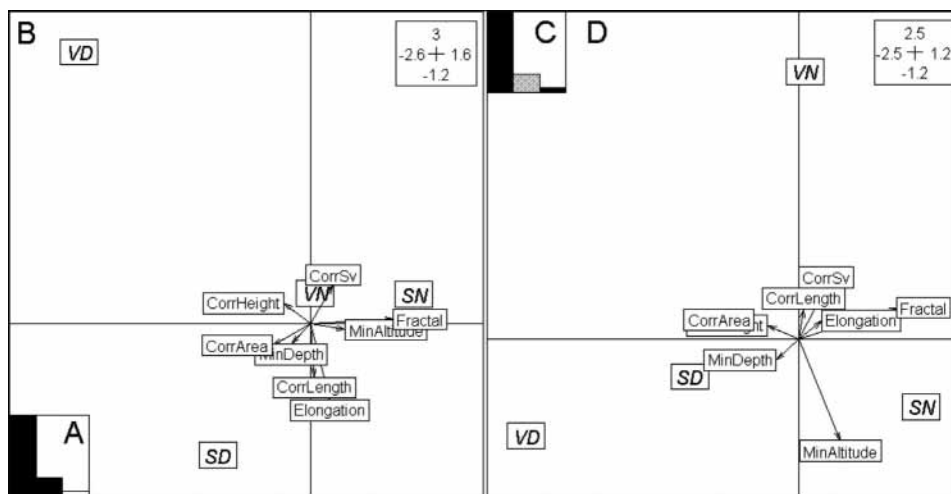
B

VD

3
-2.6 1.6
-1.2

CorrSv
VN
SN
CorrHeight
Fractal
MinAltitude
CorrArea
MinDepth
CorrLength
Elongation

A

SD

C

D

2.5
-2.5 1.2
-1.2

VN

CorrSv
CorrLength
Fractal
CorrArea
Elongation
MinDepth
SD
SN
VD
MinAltitude